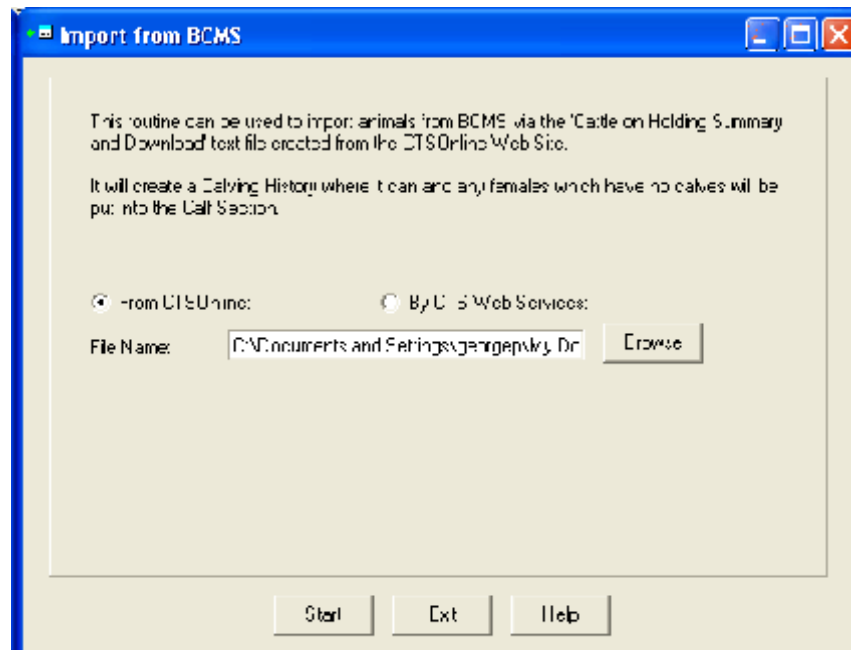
Import from BCMS

This routine can be used to import animals from BCMS via the 'Cattle on Holding Summary and Download' text file created from the CTS Online Web Site.

It will create a Calving History where it can and any females which have no calves will be put into the Calf Section.

From CTS Online

By CTS Web Services

File Name:

C:\Documents and Settings\georgepsky\My Do

Browse

Start

Exit

Help